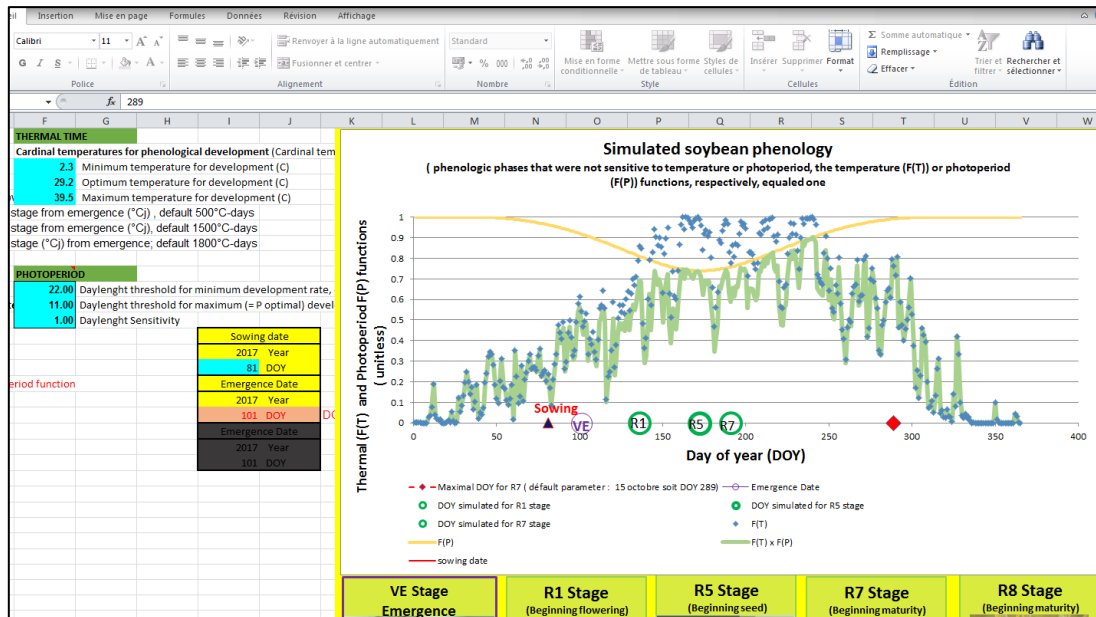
eil Insertion Mise en page Formules Données Révision Affichage

Calibri 11 A A
G I S A
Police

Renvoyer à la ligne automatiquement
Fusionner et centrer
Alignement

Standard
% 000 ,0 ,00
Nombre

Mise en forme conditionnelle
Mettre sous forme de tableau
Styles de cellules
Style

Insérer Supprimer Format
Cellules

Σ Somme automatique
Remplissage
Effacer
Trier et filtrer
Rechercher et sélectionner
Édition

fx 289

| F | G | H | I | J |
|---|---|---|---|---|
| THERMAL TIME | | | | |
| Cardinal temperatures for phenological development (Cardinal tem | | | | |
| 2.3 | Minimum temperature for development (C) | | | |
| 29.2 | Optimum temperature for development (C) | | | |
| 39.5 | Maximum temperature for development (C) | | | |

stage from emergence (°Cj) , default 500°C-days
stage from emergence (°Cj), default 1500°C-days
stage (°Cj) from emergence; default 1800°C-days

| PHOTOPERIOD | |
|---|---|
| 22.00 | Daylenght threshold for minimum development rate, |
| 11.00 | Daylenght threshold for maximum (= P optimal) devel |
| 1.00 | Daylenght Sensitivity |

eriod function

| Sowing date | |
|---|---|
| 2017 | Year |
| 81 | DOY |
| Emergence Date | |
| 2017 | Year |
| 101 | DOY |
| Emergence Date | |
| 2017 | Year |
| 101 | DOY |

DC

K L M N O P Q R S T U V W

Simulated soybean phenology
( phenologic phases that were not sensitive to temperature or photoperiod, the temperature (F(T)) or photoperiod (F(P)) functions, respectively, equaled one

Thermal (F(T) and Photoperiod F(P) functions ( unitless)
1 0.9 0.8 0.7 0.6 0.5 0.4 0.3 0.2 0.1 0
0 50 100 150 200 250 300 350 400
Day of year (DOY)
Sowing VE R1 R5 R7

Maximal DOY for R7 ( défault parameter : 15 octobre soit DOY 289)
Emergence Date
DOY simulated for R1 stage
DOY simulated for R5 stage
DOY simulated for R7 stage
F(T)
F(P)
F(T) x F(P)
sowing date

VE Stage Emergence
R1 Stage (Beginning flowering)
R5 Stage (Beginning seed)
R7 Stage (Beginning maturity)
R8 Stage (Beginning maturity)